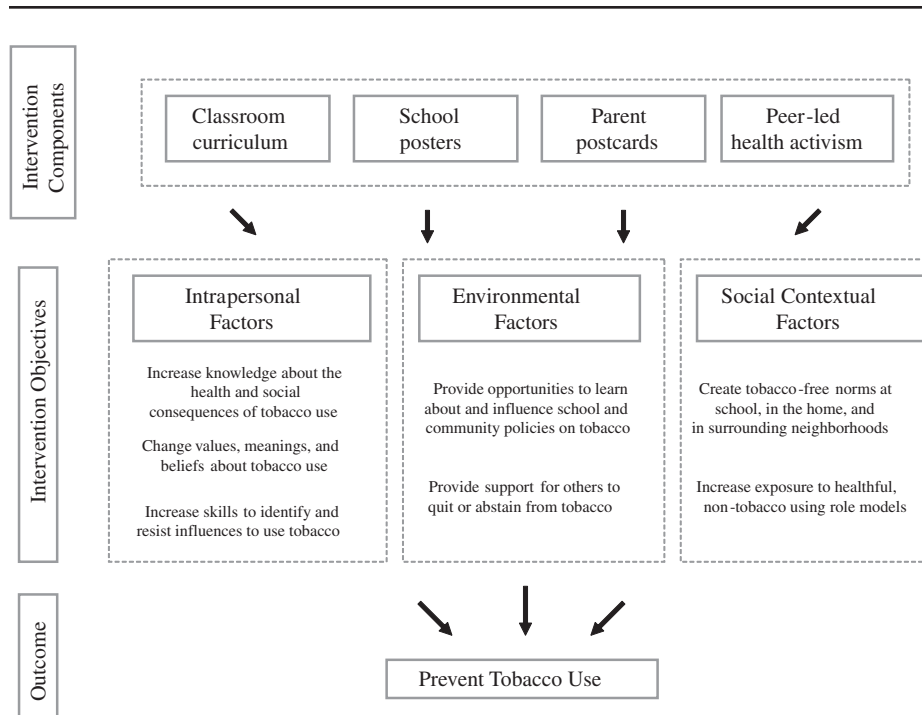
Intervention Components

Classroom curriculum

School posters

Parent postcards

Peer-led health activism

Intervention Objectives

Intrapersonal Factors

Increase knowledge about the health and social consequences of tobacco use

Change values, meanings, and beliefs about tobacco use

Increase skills to identify and resist influences to use tobacco

Environmental Factors

Provide opportunities to learn about and influence school and community policies on tobacco

Provide support for others to quit or abstain from tobacco

Social Contextual Factors

Create tobacco-free norms at school, in the home, and in surrounding neighborhoods

Increase exposure to healthful, non-tobacco using role models

Outcome

Prevent Tobacco Use